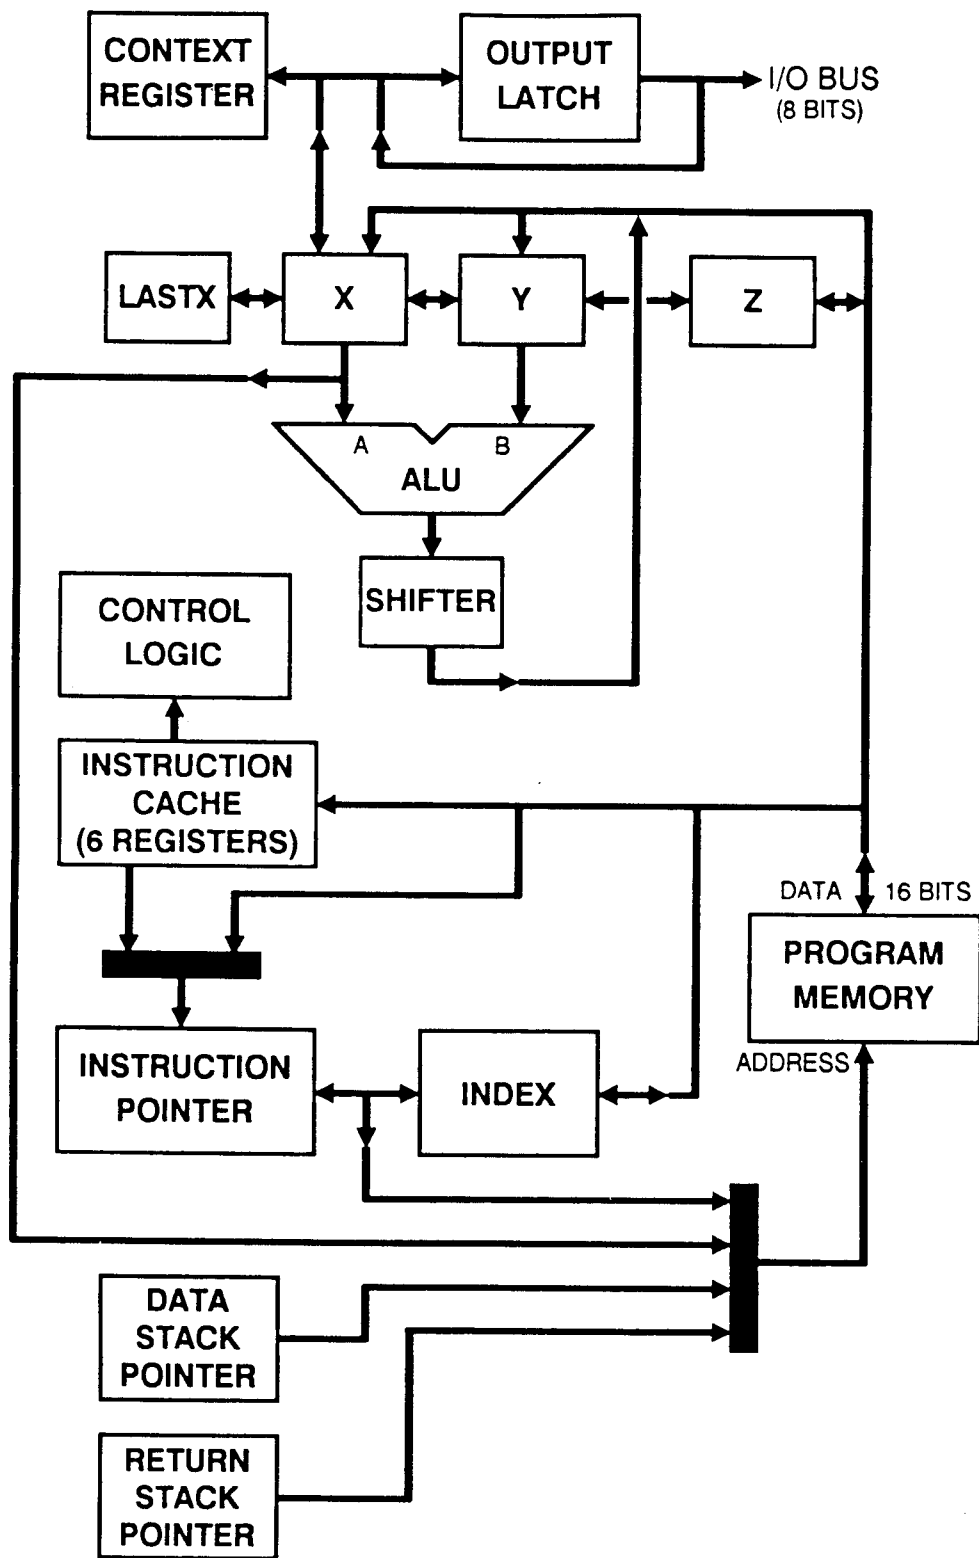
CONTEXT REGISTER

OUTPUT LATCH

I/O BUS
(8 BITS)

LASTX

X

Y

Z

A

B

ALU

SHIFTER

CONTROL LOGIC

INSTRUCTION CACHE (6 REGISTERS)

DATA

16 BITS

PROGRAM MEMORY

ADDRESS

INSTRUCTION POINTER

INDEX

DATA STACK POINTER

RETURN STACK POINTER